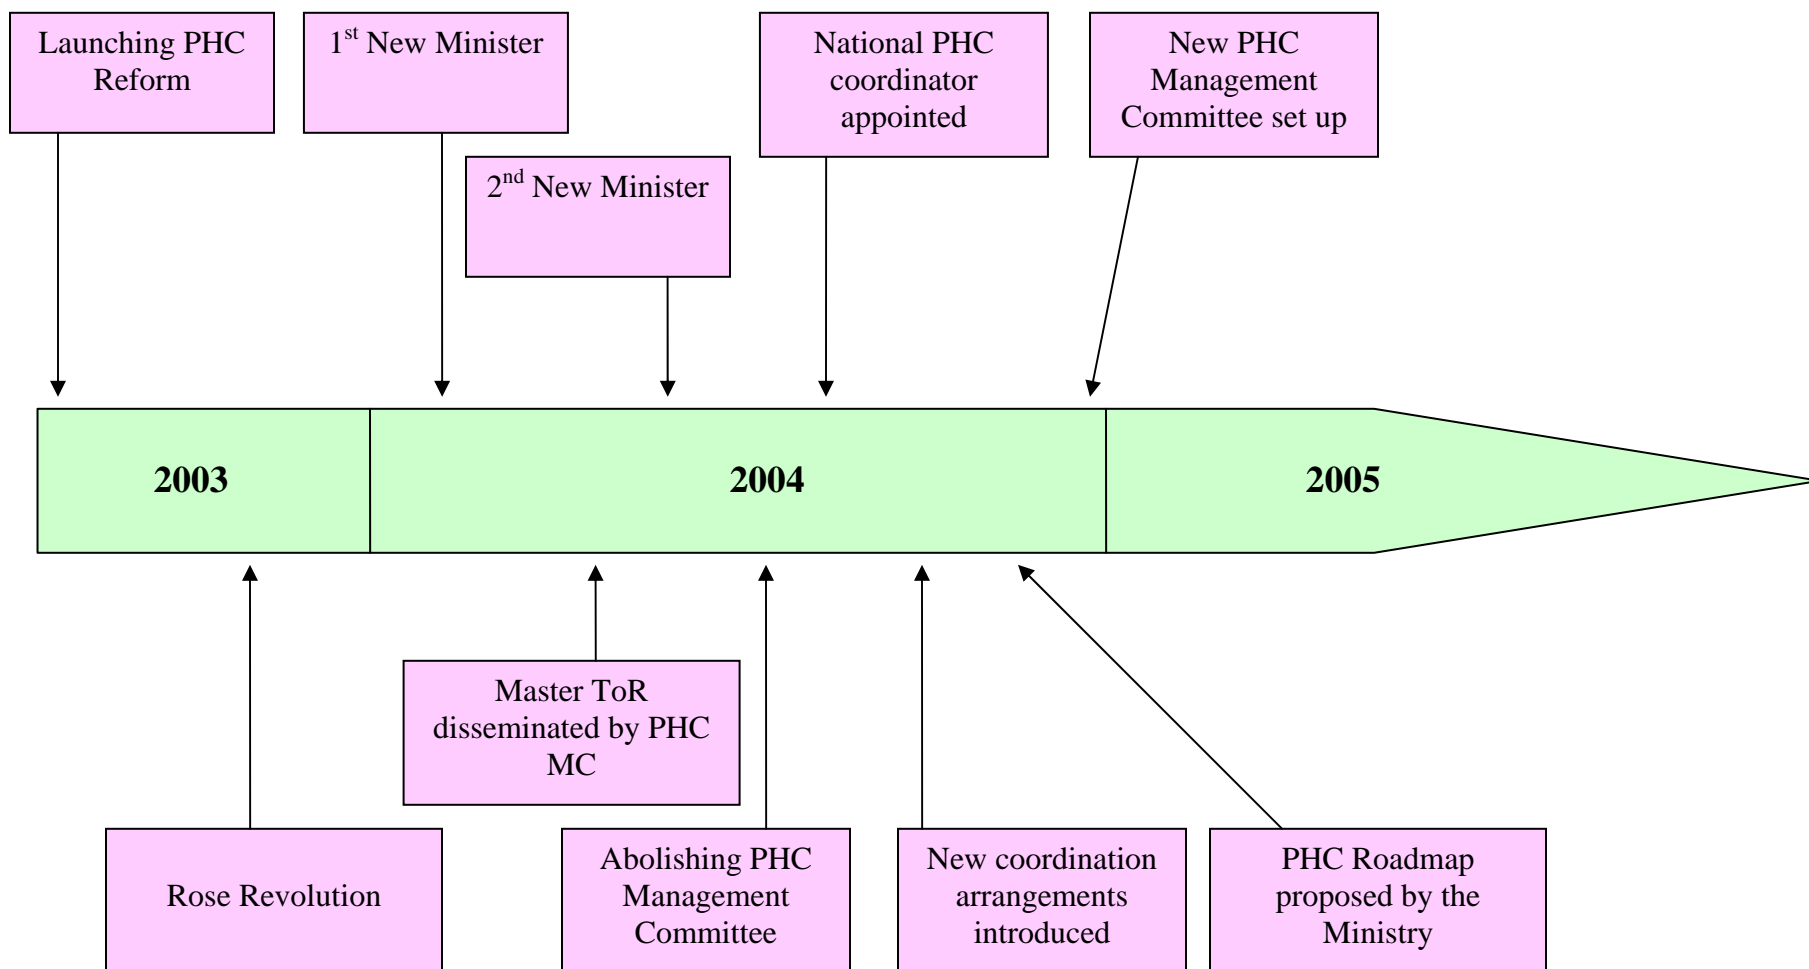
Launching PHC Reform

$1^{st}$ New Minister

$2^{nd}$ New Minister

National PHC coordinator appointed

New PHC Management Committee set up

2003

2004

2005

Master ToR disseminated by PHC MC

Rose Revolution

Abolishing PHC Management Committee

New coordination arrangements introduced

PHC Roadmap proposed by the Ministry